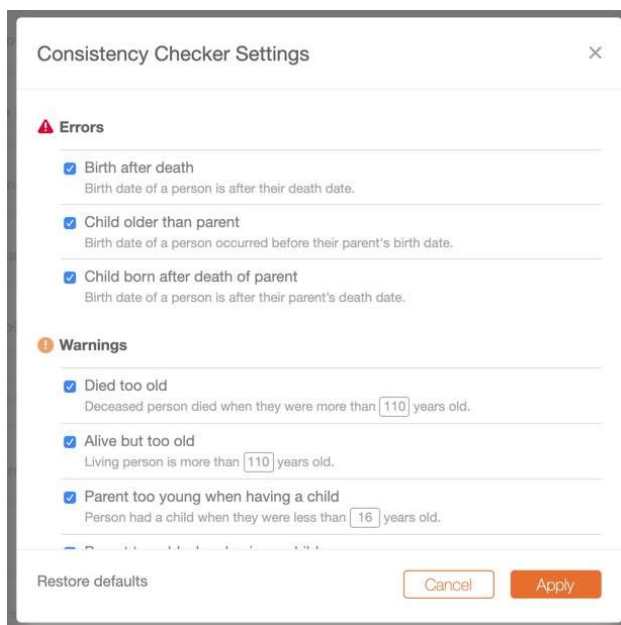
Consistency Checker Settings ×

Errors

Birth after death
Birth date of a person is after their death date.

Child older than parent
Birth date of a person occurred before their parent's birth date.

Child born after death of parent
Birth date of a person is after their parent's death date.

Warnings

Died too old
Deceased person died when they were more than 110 years old.

Alive but too old
Living person is more than 110 years old.

Parent too young when having a child
Person had a child when they were less than 16 years old.

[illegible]

Restore defaults

Cancel Apply